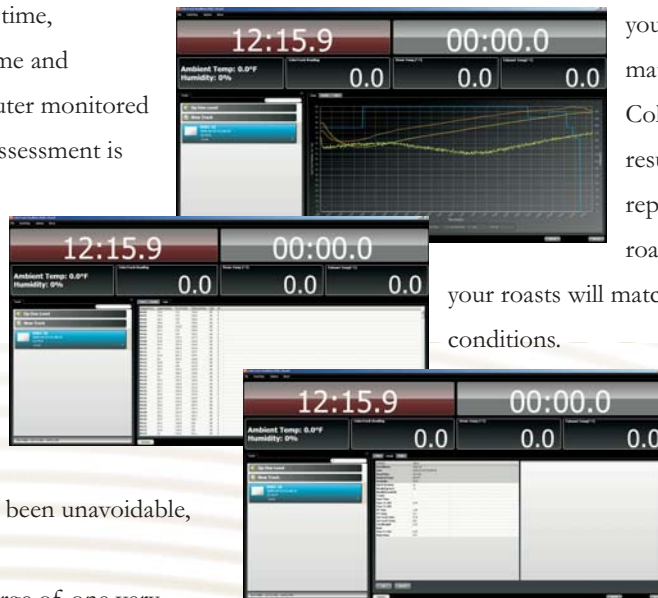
time,

me and

uter monitored

ssessment is

12:15.9

00:00.0

Ambient Temp: 0.0°F
Humidity: 0%

0.0

0.0

0.0

Up One Level

New Track

12:15.9

00:00.0

Ambient Temp: 0.0°F
Humidity: 0%

0.0

0.0

0.0

Up One Level

New Track

12:15.9

00:00.0

Ambient Temp: 0.0°F
Humidity: 0%

0.0

0.0

0.0

Up One Level

New Track

you

ma

Col

resu

rep

roa

your roasts will matc

conditions.

been unavoidable,

rge of one very